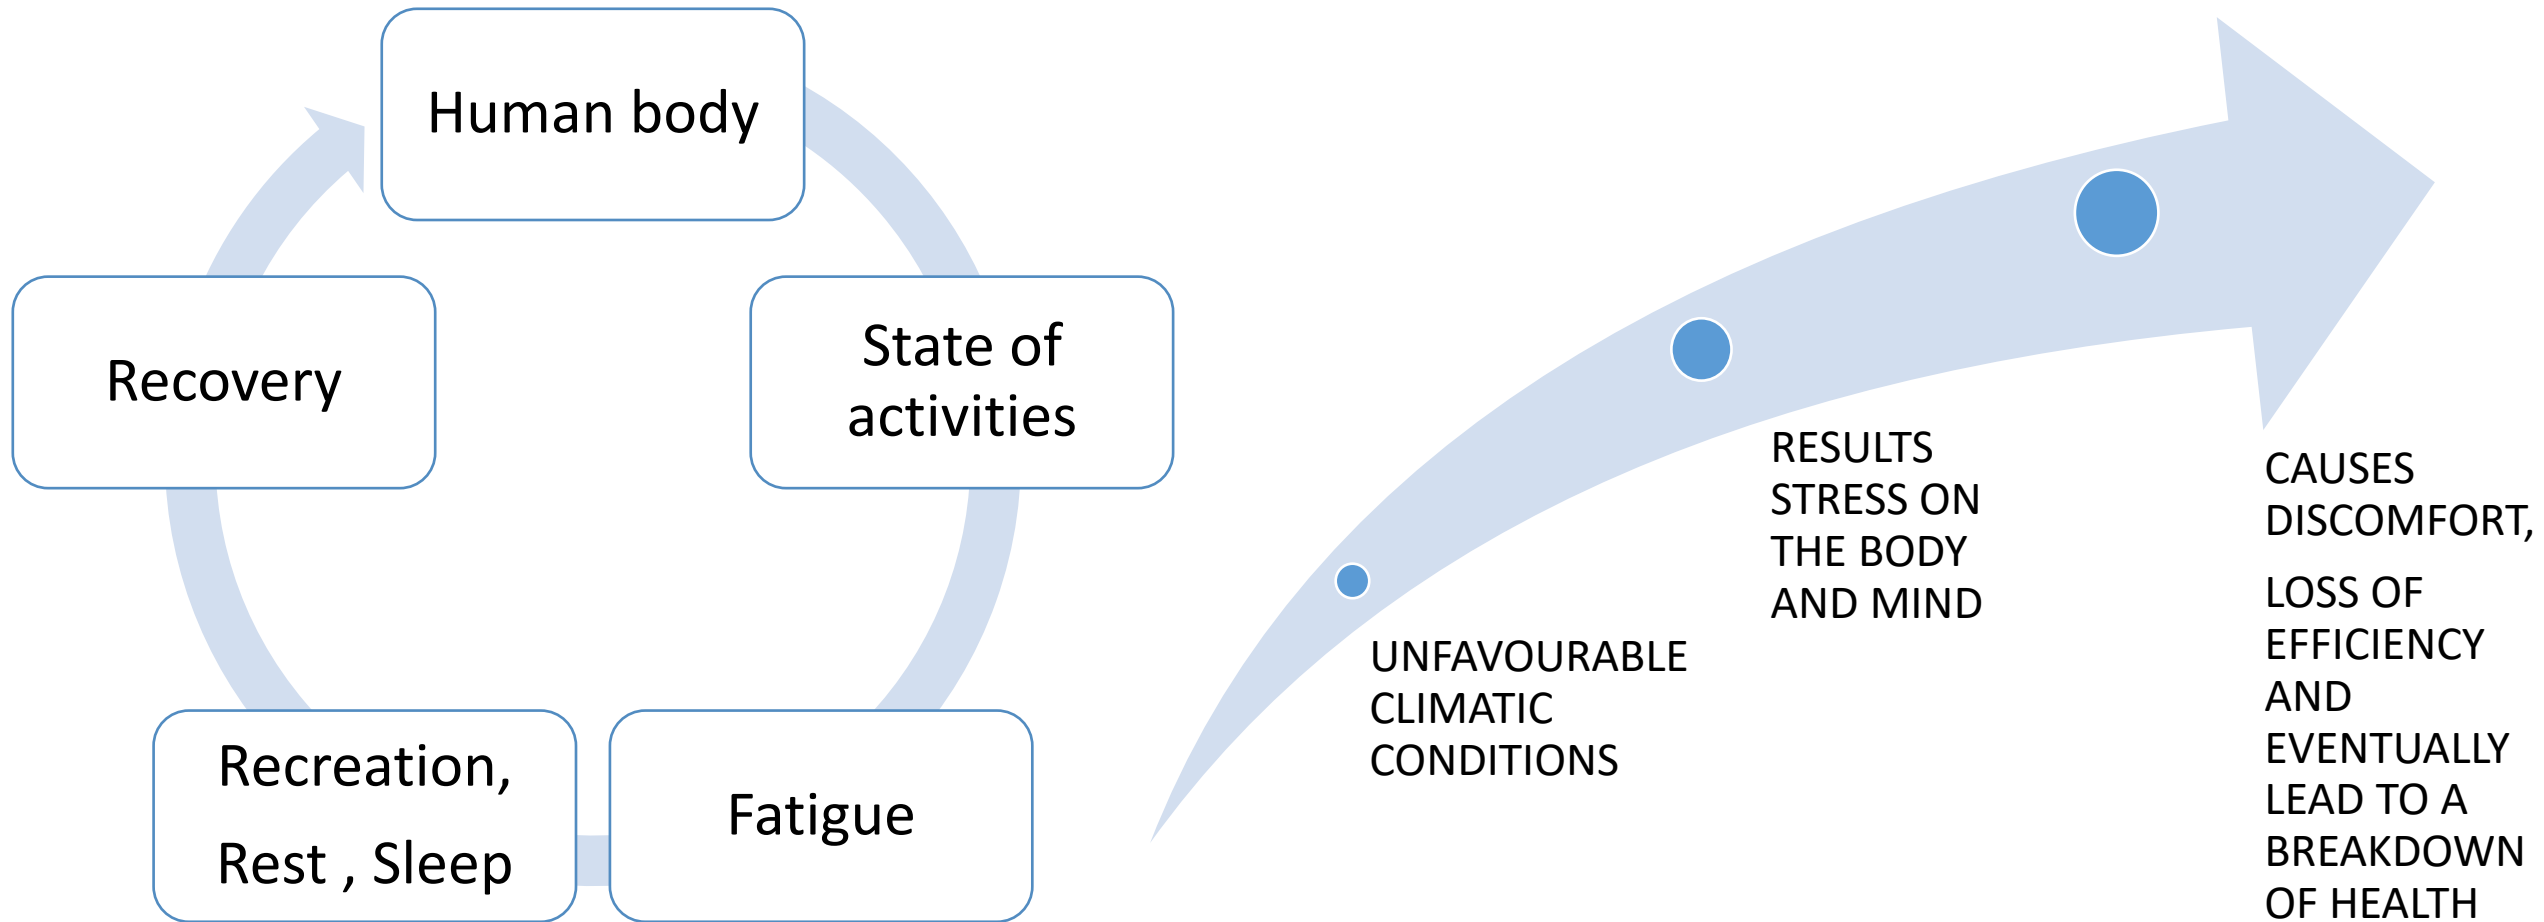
Human body

State of activities

Fatigue

Recreation,

Rest , Sleep

Recovery

UNFAVOURABLE CLIMATIC CONDITIONS

RESULTS STRESS ON THE BODY AND MIND

CAUSES DISCOMFORT,

LOSS OF EFFICIENCY AND EVENTUALLY LEAD TO A BREAKDOWN OF HEALTH